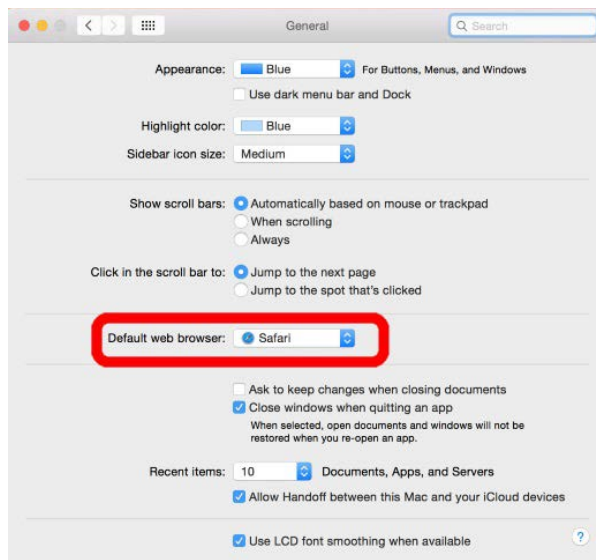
General

Search

Appearance: Blue For Buttons, Menus, and Windows

Use dark menu bar and Dock

Highlight color: Blue

Sidebar icon size: Medium

Show scroll bars: Automatically based on mouse or trackpad
When scrolling
Always

Click in the scroll bar to: Jump to the next page
Jump to the spot that's clicked

Default web browser: Safari

Ask to keep changes when closing documents
Close windows when quitting an app
When selected, open documents and windows will not be restored when you re-open an app.

Recent items: 10 Documents, Apps, and Servers

Allow Handoff between this Mac and your iCloud devices

Use LCD font smoothing when available

?